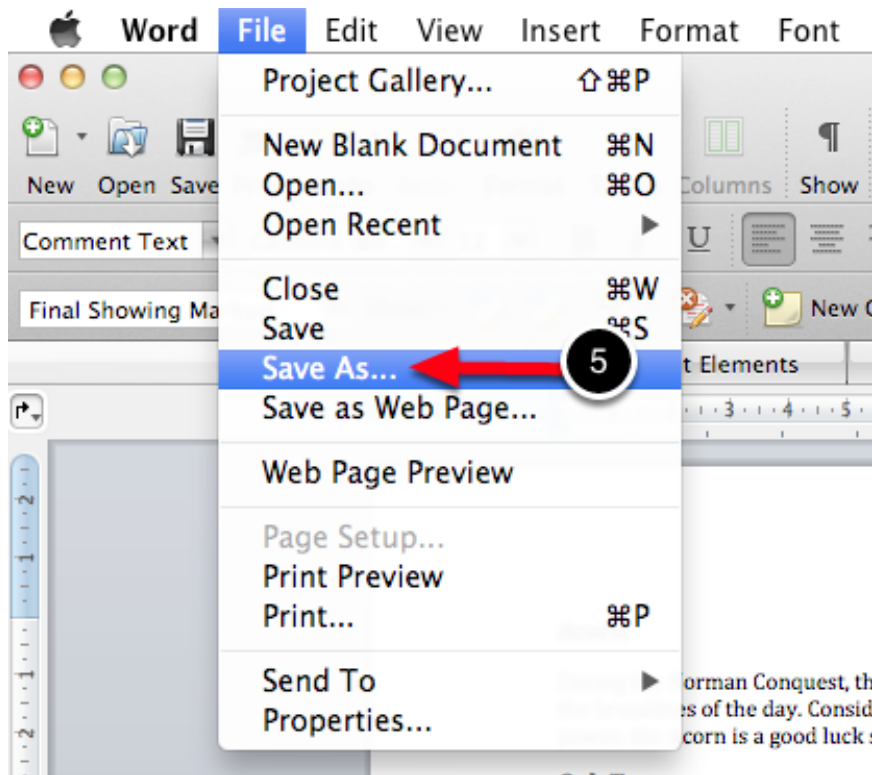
Word File Edit View Insert Format Font

New Open Save

Comment Text

Final Showing Ma

Project Gallery... ⇧⌘P

New Blank Document ⌘N
Open... ⌘O
Open Recent ▶

Close ⌘W
Save ⌘S
Save As...
Save as Web Page...

Web Page Preview

Page Setup...
Print Preview
Print... ⌘P

Send To ▶
Properties...

5

Columns Show

New C

t Elements

orman Conquest, th
es of the day. Consid
corn is a good luck s